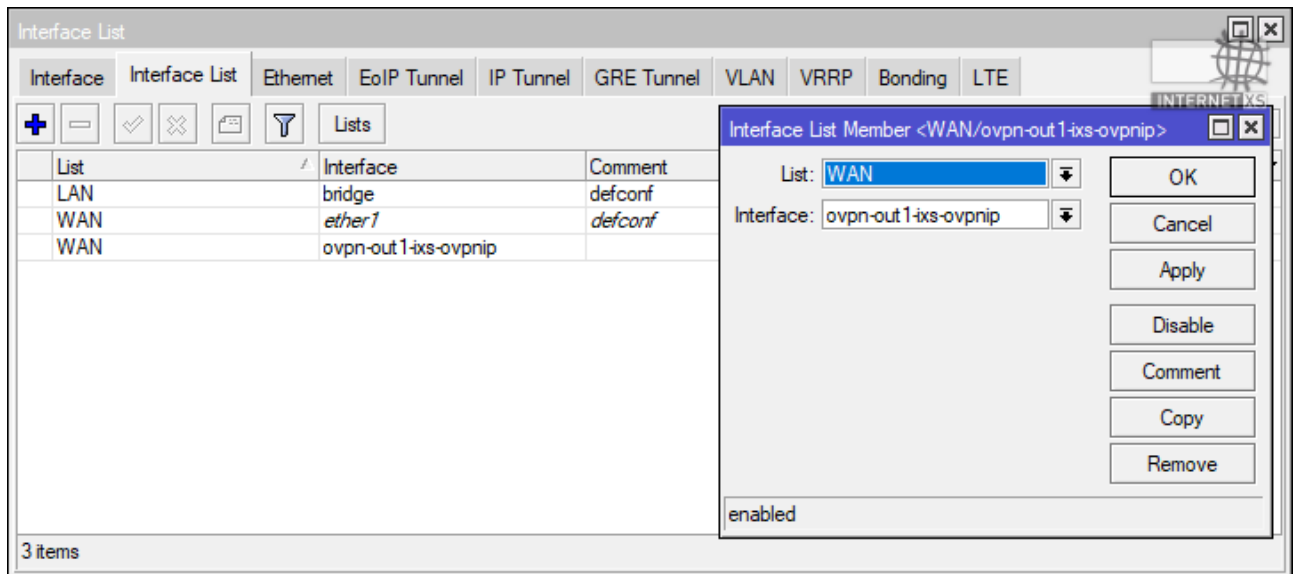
Interface List

Interface | Interface List | Ethernet | EoIP Tunnel | IP Tunnel | GRE Tunnel | VLAN | VRRP | Bonding | LTE

INTERNET XS

Lists

| List | Interface | Comment |
|---|---|---|
| LAN | bridge | defconf |
| WAN | ether1 | defconf |
| WAN | ovpn-out1-ixs-ovpnip | |

3 items

Interface List Member <WAN/ovpn-out1-ixs-ovpnip>

List: WAN

Interface: ovpn-out1-ixs-ovpnip

OK

Cancel

Apply

Disable

Comment

Copy

Remove

enabled